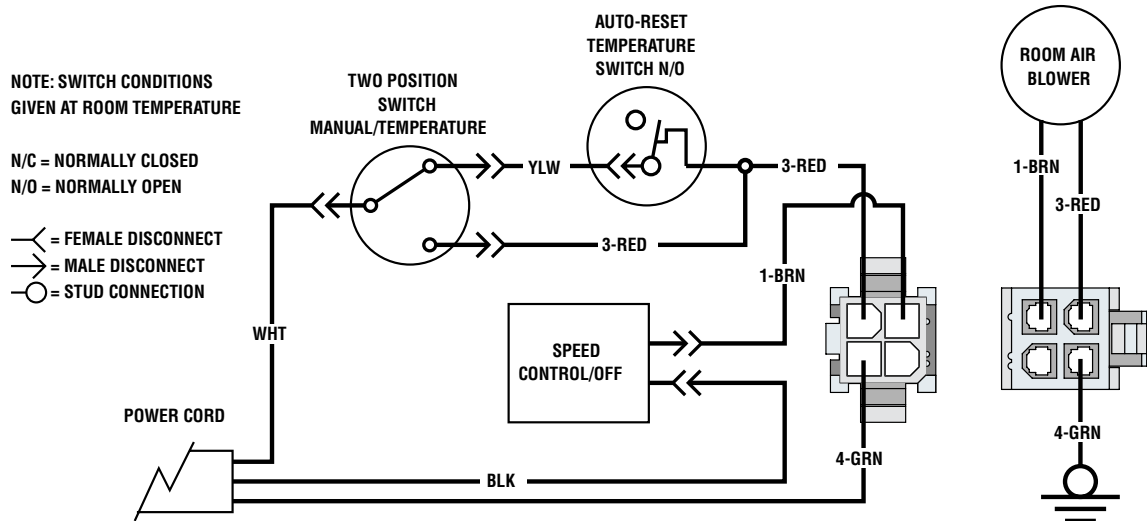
NOTE: SWITCH CONDITIONS GIVEN AT ROOM TEMPERATURE

N/C = NORMALLY CLOSED
N/O = NORMALLY OPEN

= FEMALE DISCONNECT
= MALE DISCONNECT
= STUD CONNECTION

TWO POSITION SWITCH MANUAL/TEMPERATURE

AUTO-RESET TEMPERATURE SWITCH N/O

ROOM AIR BLOWER

YLW

3-RED

3-RED

1-BRN

1-BRN

3-RED

WHT

SPEED CONTROL/OFF

POWER CORD

BLK

4-GRN

4-GRN